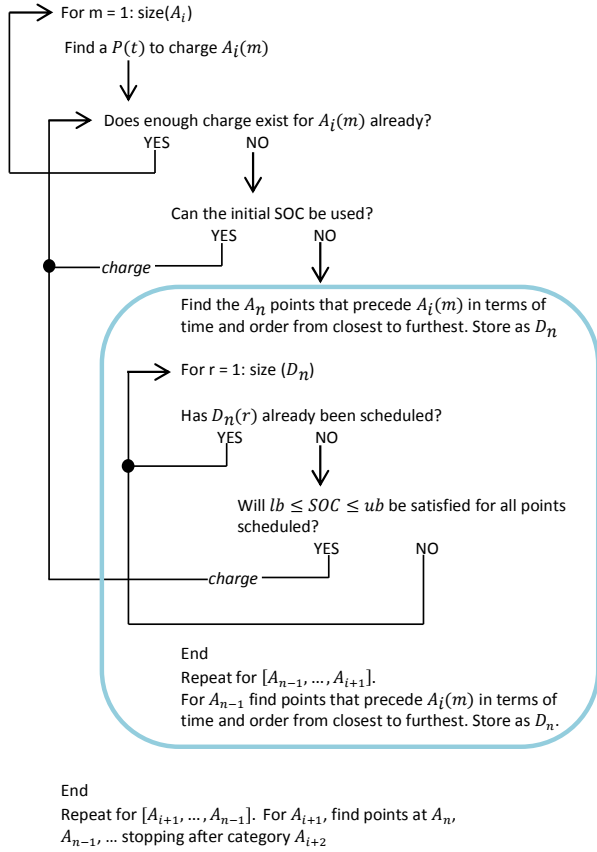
For m = 1: size($A_i$)

Find a $P(t)$ to charge $A_i(m)$

Does enough charge exist for $A_i(m)$ already?

YES

NO

Can the initial SOC be used?

YES

NO

charge

Find the $A_n$ points that precede $A_i(m)$ in terms of time and order from closest to furthest. Store as $D_n$

For r = 1: size ($D_n$)

Has $D_n(r)$ already been scheduled?

YES

NO

Will $lb \leq SOC \leq ub$ be satisfied for all points scheduled?

YES

NO

charge

End

Repeat for $[A_{n-1}, \ldots, A_{i+1}]$.

For $A_{n-1}$ find points that precede $A_i(m)$ in terms of time and order from closest to furthest. Store as $D_n$.

End

Repeat for $[A_{i+1}, \ldots, A_{n-1}]$. For $A_{i+1}$, find points at $A_n$, $A_{n-1}$, … stopping after category $A_{i+2}$